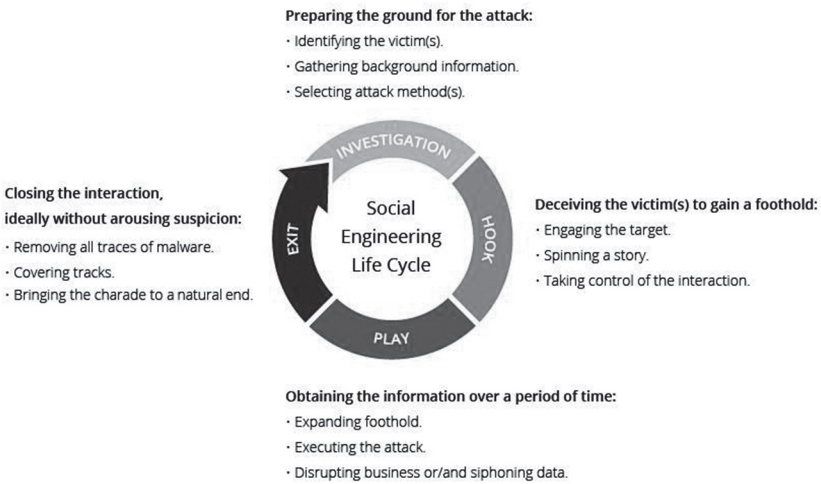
Preparing the ground for the attack:
· Identifying the victim(s).
· Gathering background information.
· Selecting attack method(s).

INVESTIGATION

Closing the interaction, ideally without arousing suspicion:
· Removing all traces of malware.
· Covering tracks.
· Bringing the charade to a natural end.

EXIT

Social Engineering Life Cycle

HOOK

Deceiving the victim(s) to gain a foothold:
· Engaging the target.
· Spinning a story.
· Taking control of the interaction.

PLAY

Obtaining the information over a period of time:
· Expanding foothold.
· Executing the attack.
· Disrupting business or/and siphoning data.